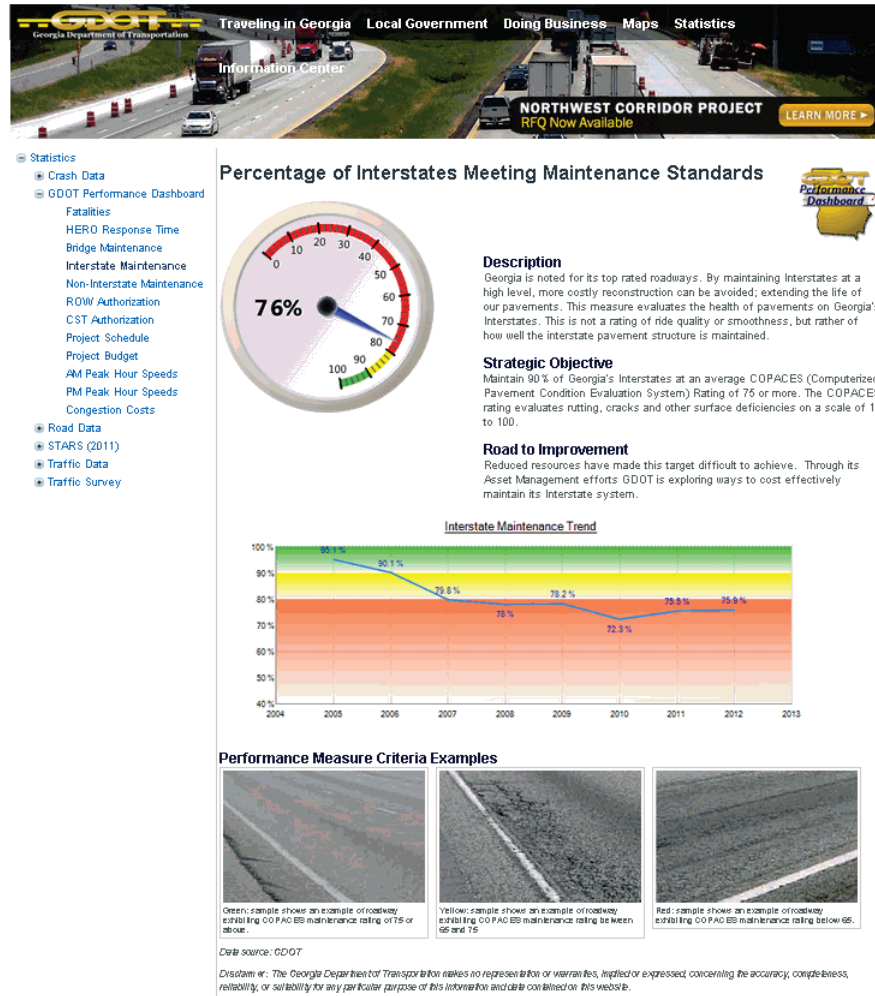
GDOT
Georgia Department of Transportation

Traveling in Georgia Local Government Doing Business Maps Statistics

Information Center

NORTHWEST CORRIDOR PROJECT
RFQ Now Available
LEARN MORE ▸

⊟ Statistics
⊕ Crash Data
⊟ GDOT Performance Dashboard
Fatalities
HERO Response Time
Bridge Maintenance
Interstate Maintenance
Non-Interstate Maintenance
ROW Authorization
CST Authorization
Project Schedule
Project Budget
AM Peak Hour Speeds
PM Peak Hour Speeds
Congestion Costs
⊕ Road Data
⊕ STARS (2011)
⊕ Traffic Data
⊕ Traffic Survey

Percentage of Interstates Meeting Maintenance Standards

GDOT Performance Dashboard

0 10 20 30 40 50 60 70 80 90 100
76%

Description
Georgia is noted for its top rated roadways. By maintaining Interstates at a high level, more costly reconstruction can be avoided; extending the life of our pavements. This measure evaluates the health of pavements on Georgia's Interstates. This is not a rating of ride quality or smoothness, but rather of how well the interstate pavement structure is maintained.

Strategic Objective
Maintain 90% of Georgia's Interstates at an average COPACES (Computerized Pavement Condition Evaluation System) Rating of 75 or more. The COPACES rating evaluates rutting, cracks and other surface deficiencies on a scale of 1 to 100.

Road to Improvement
Reduced resources have made this target difficult to achieve. Through its Asset Management efforts GDOT is exploring ways to cost effectively maintain its Interstate system.

Interstate Maintenance Trend

100 % 90 % 80 % 70 % 60 % 50 % 40 %
2004 2005 2006 2007 2008 2009 2010 2011 2012 2013
95.1 % 90.1 % 79.8 % 78 % 78.2 % 72.3 % 75.9 % 75.9 %

Performance Measure Criteria Examples

Green: sample shows an example of roadway exhibiting COPACES maintenance rating of 75 or above.

Yellow: sample shows an example of roadway exhibiting COPACES maintenance rating between 65 and 75

Red: sample shows an example of roadway exhibiting COPACES maintenance rating below 65.

Data source: GDOT

Disclaimer: The Georgia Department of Transportation makes no representation or warranties, implied or expressed, concerning the accuracy, completeness, reliability, or suitability for any particular purpose of this information and data contained on this website.